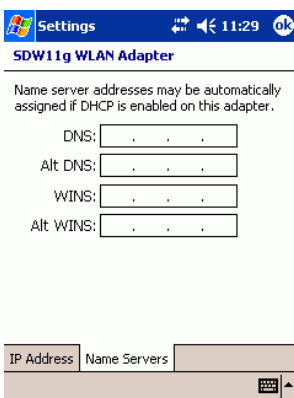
Settings 11:29 ok

SDW11g WLAN Adapter

Name server addresses may be automatically assigned if DHCP is enabled on this adapter.

DNS: . . .

Alt DNS: . . .

WINS: . . .

Alt WINS: . . .

IP Address Name Servers